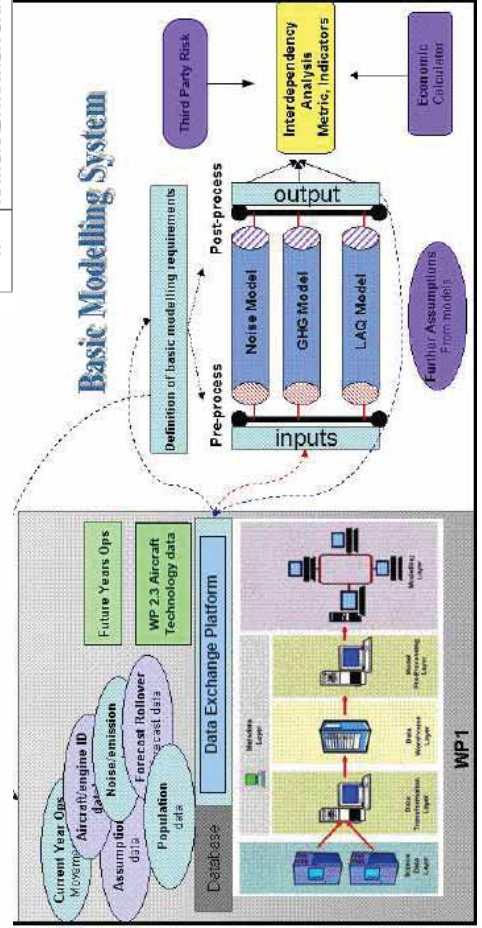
Basic Modelling System

Third Party Risk

Interdependency Analysis Metric, Indicators

Economic Calculator

Definition of basic modelling requirements

Pre-process

Post-process

inputs

output

Noise Model

GHG Model

LAQ Model

Furthur Assumptions From models

Current Year Ops Movements

Aircraft/engine ID data

Noise/emission

Assumptions data

Forecast Rollover Forecast data

Population data

Future Years Ops

WP 2.3 Aircraft Technology data

Data Exchange Platform

Database

Metadata Layer

Source Data Layer

Data Transformation Layer

Data Warehouse Layer

Model Preprocessing Layer

Modelling Layer

WP1